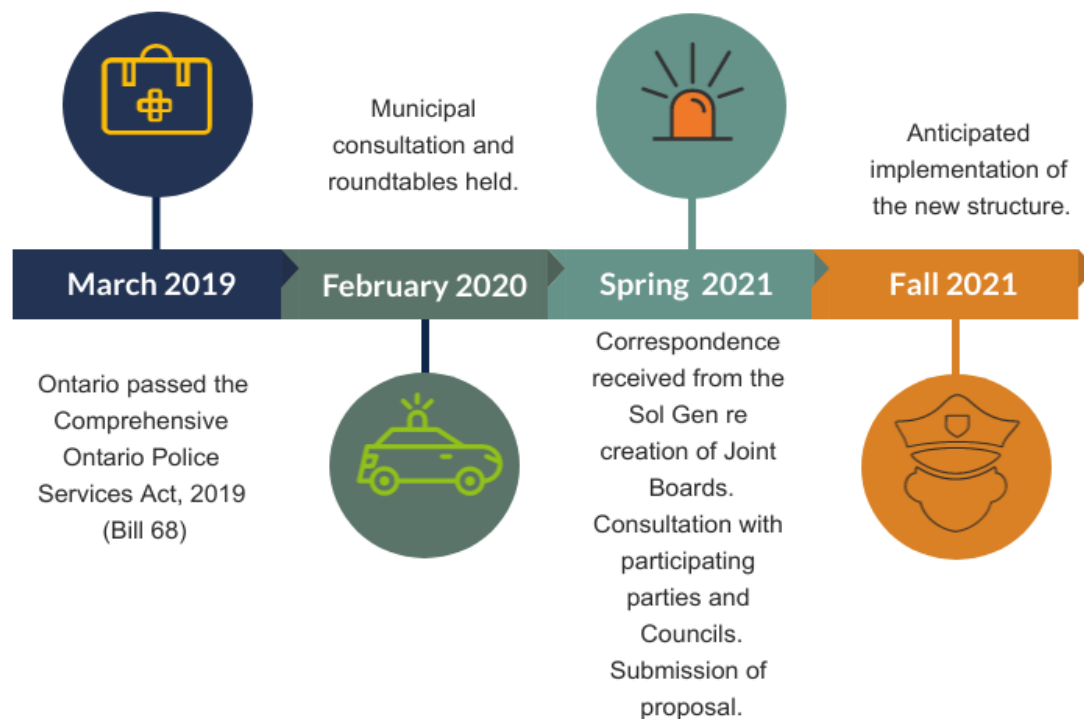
Municipal consultation and roundtables held.

Anticipated implementation of the new structure.

March 2019

February 2020

Spring 2021

Fall 2021

Ontario passed the Comprehensive Ontario Police Services Act, 2019 (Bill 68)

Correspondence received from the Sol Gen re creation of Joint Boards. Consultation with participating parties and Councils. Submission of proposal.